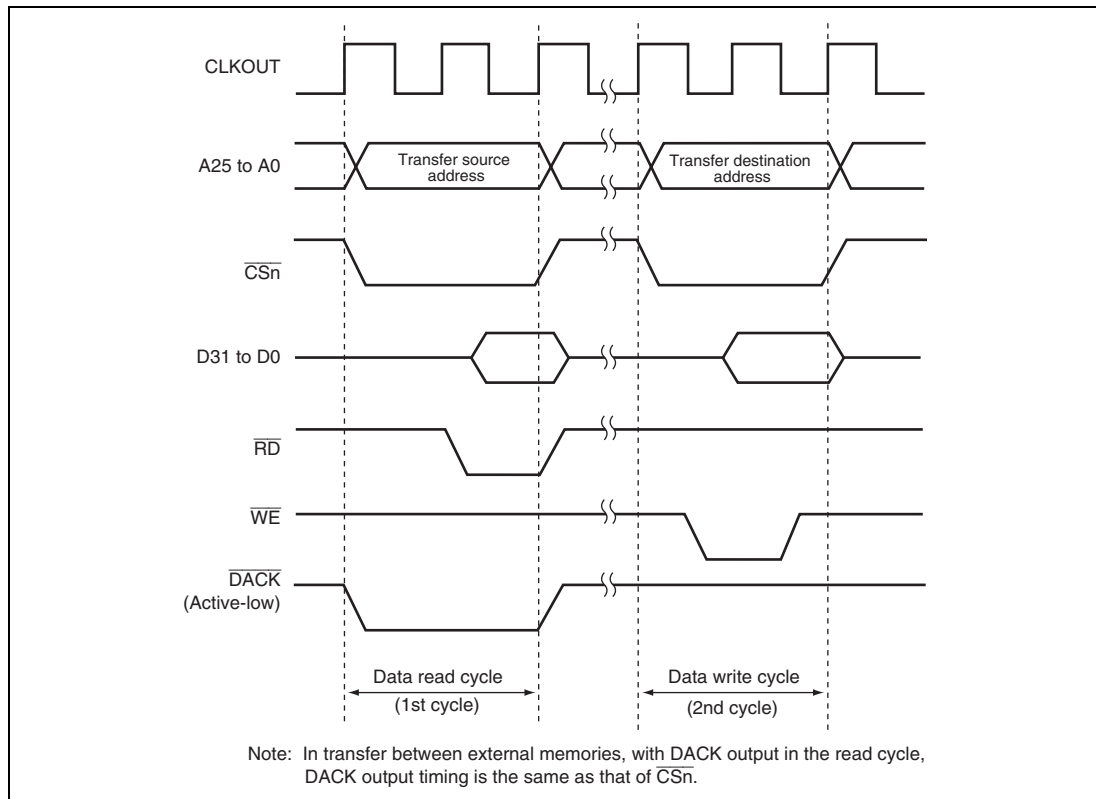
CLKOUT

A25 to A0

Transfer source address

Transfer destination address

$\overline{CSn}$

D31 to D0

$\overline{RD}$

$\overline{WE}$

$\overline{DACK}$ (Active-low)

Data read cycle (1st cycle)

Data write cycle (2nd cycle)

Note: In transfer between external memories, with DACK output in the read cycle, DACK output timing is the same as that of $\overline{CSn}$.